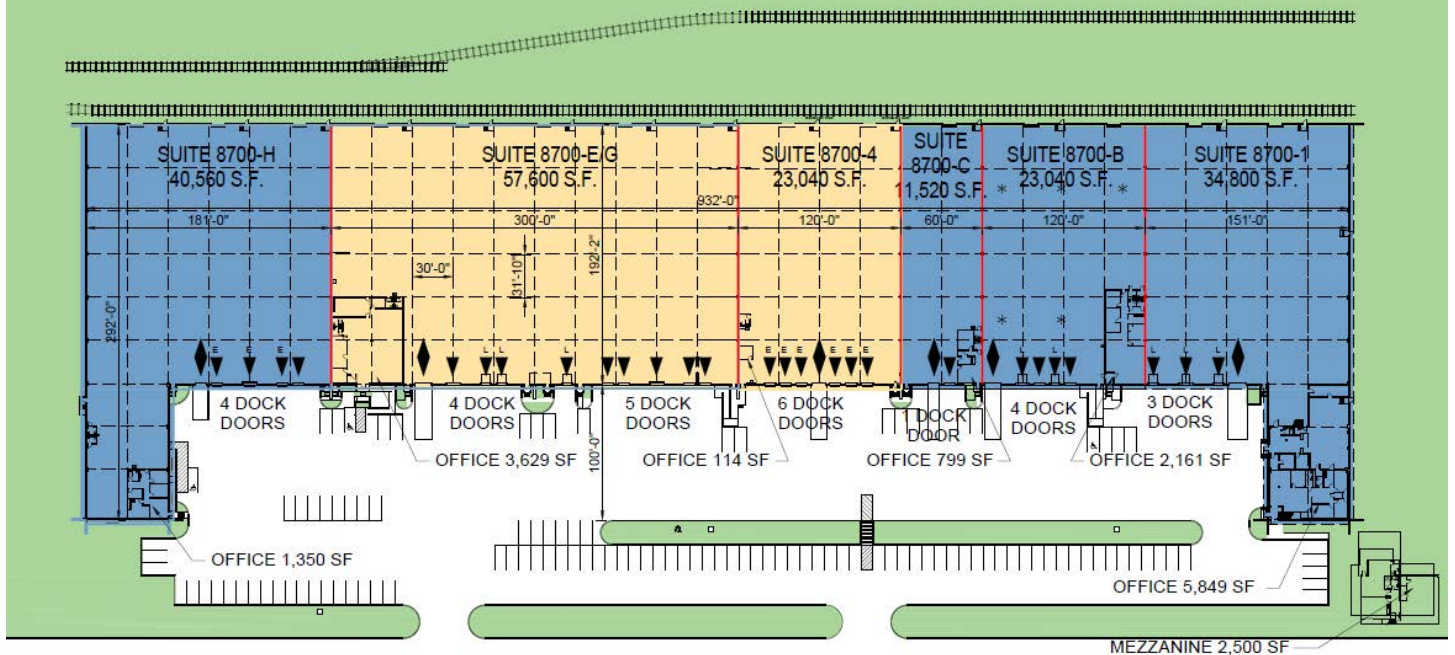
SUITE 8700-H
40,560 S.F.

SUITE 8700-E/G
57,600 S.F.

SUITE 8700-4
23,040 S.F.

SUITE 8700-C
11,520 S.F.

SUITE 8700-B
23,040 S.F.

SUITE 8700-1
34,800 S.F.

932'-0"

181'-0"
300'-0"
120'-0"
60'-0"
120'-0"
151'-0"

30'-0"
31'-10"
192'-2"
292'-0"
100'-0"

E E E
L L L L
E E E E E E
L L L

4 DOCK DOORS
4 DOCK DOORS
5 DOCK DOORS
6 DOCK DOORS
DOCK DOOR
4 DOCK DOORS
3 DOCK DOORS

OFFICE 3,629 SF
OFFICE 114 SF
OFFICE 799 SF
OFFICE 2,161 SF
OFFICE 1,350 SF
OFFICE 5,849 SF
MEZZANINE 2,500 SF